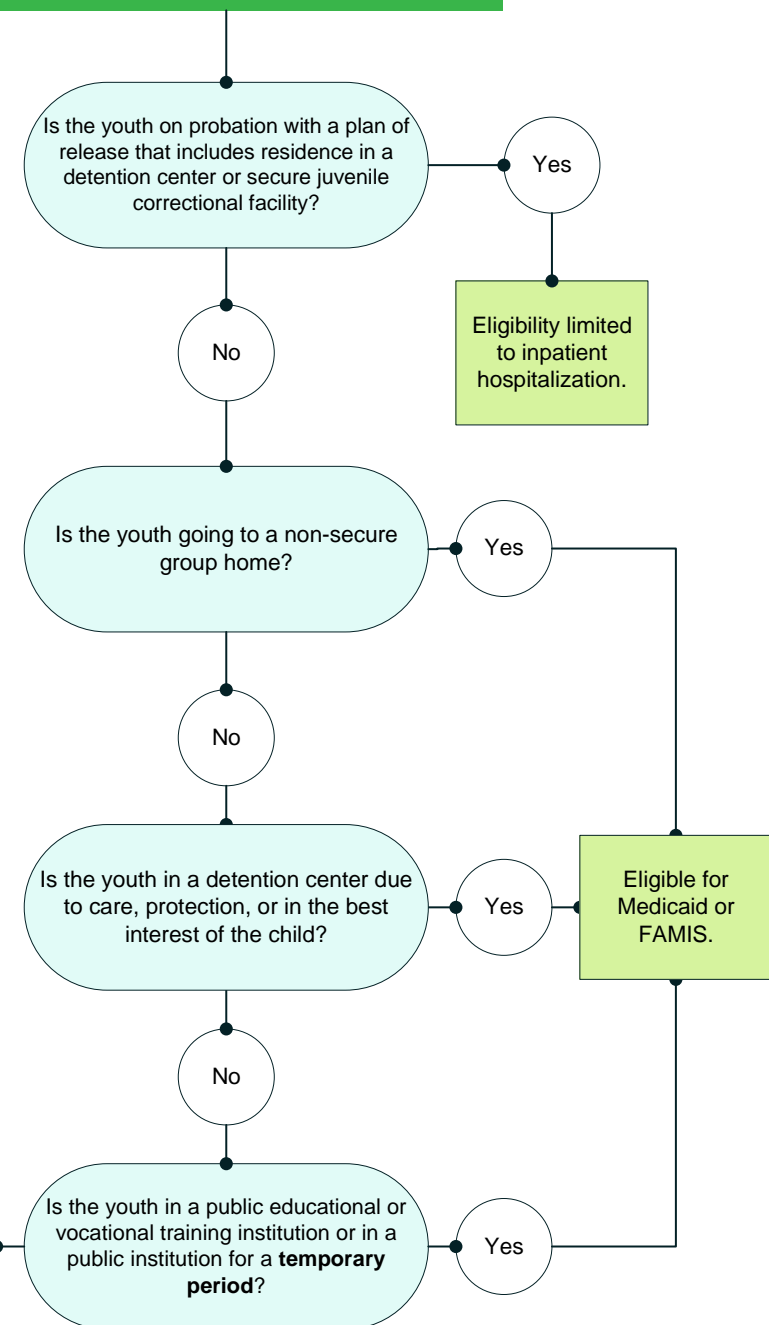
Is the youth on probation with a plan of release that includes residence in a detention center or secure juvenile correctional facility?

Yes

Eligibility limited to inpatient hospitalization.

No

Is the youth going to a non-secure group home?

Yes

No

Is the youth in a detention center due to care, protection, or in the best interest of the child?

Yes

Eligible for Medicaid or FAMIS.

No

Is the youth in a public educational or vocational training institution or in a public institution for a **temporary period**?

Yes